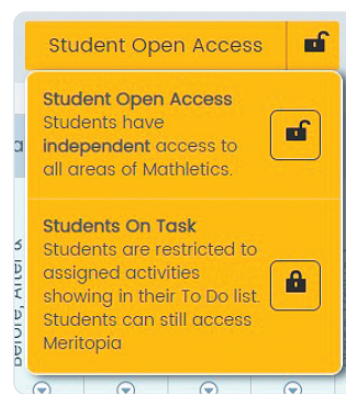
Student Open Access

Student Open Access
Students have **independent** access to all areas of Mathletics.

Students On Task
Students are restricted to assigned activities showing in their To Do list. Students can still access Meritopia

a

Before, After &